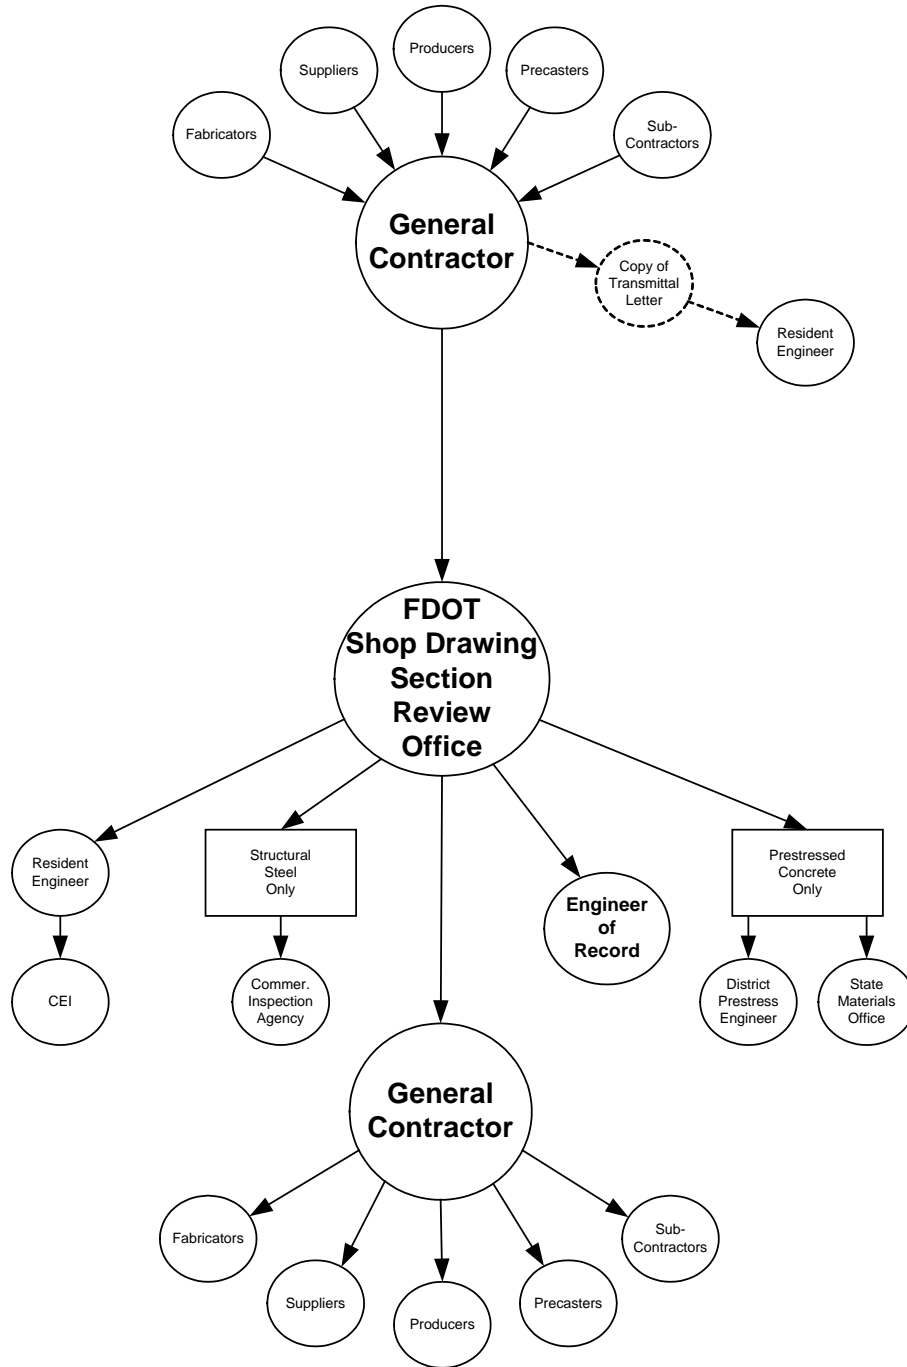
Producers

Suppliers

Precasters

Fabricators

Sub-Contractors

General Contractor

Copy of Transmittal Letter

Resident Engineer

FDOT Shop Drawing Section Review Office

Resident Engineer

Structural Steel Only

Engineer of Record

Prestressed Concrete Only

CEI

Commer. Inspection Agency

District Prestress Engineer

State Materials Office

General Contractor

Fabricators

Sub-Contractors

Suppliers

Producers

Precasters